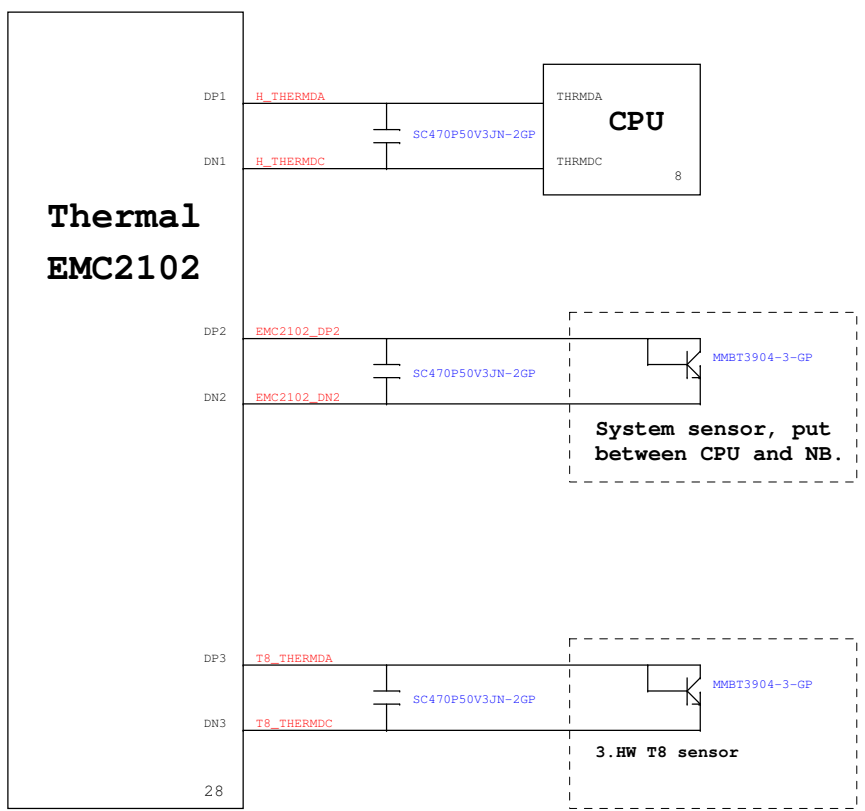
Thermal
EMC2102

DP1 H_THERMDA
DN1 H_THERMDC
SC470P50V3JN-2GP
THRMDA
CPU
THRMDC
8

DP2 EMC2102_DP2
DN2 EMC2102_DN2
SC470P50V3JN-2GP
MMBT3904-3-GP
System sensor, put between CPU and NB.

DP3 T8_THERMDA
DN3 T8_THERMDC
SC470P50V3JN-2GP
MMBT3904-3-GP
3.HW T8 sensor

28